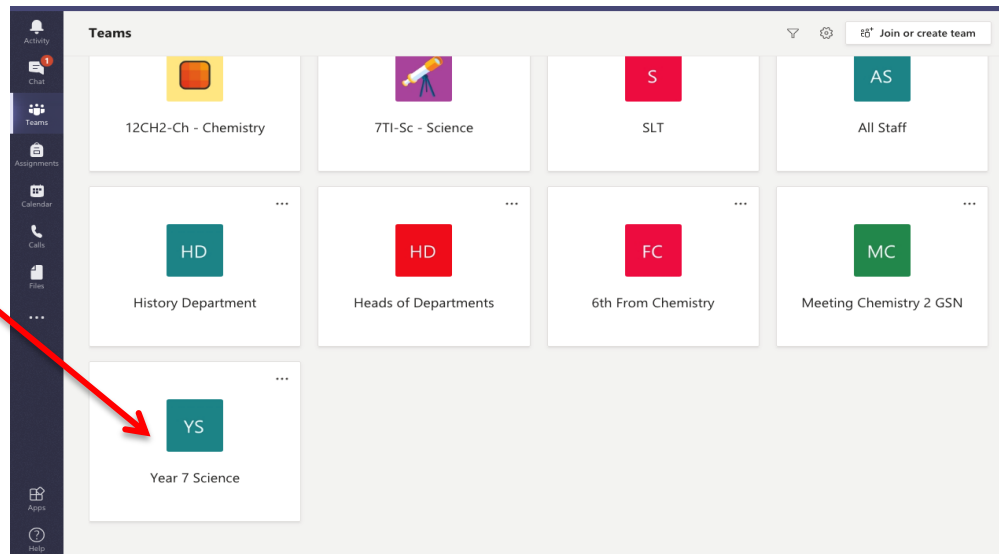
Activity
1
Chat
Teams
Assignments
Calendar
Calls
Files
...
Apps
Help

Teams
Join or create team

12CH2-Ch - Chemistry
7TI-Sc - Science
S
SLT
AS
All Staff

...
HD
History Department
...
HD
Heads of Departments
...
FC
6th From Chemistry
...
MC
Meeting Chemistry 2 GSN

...
YS
Year 7 Science